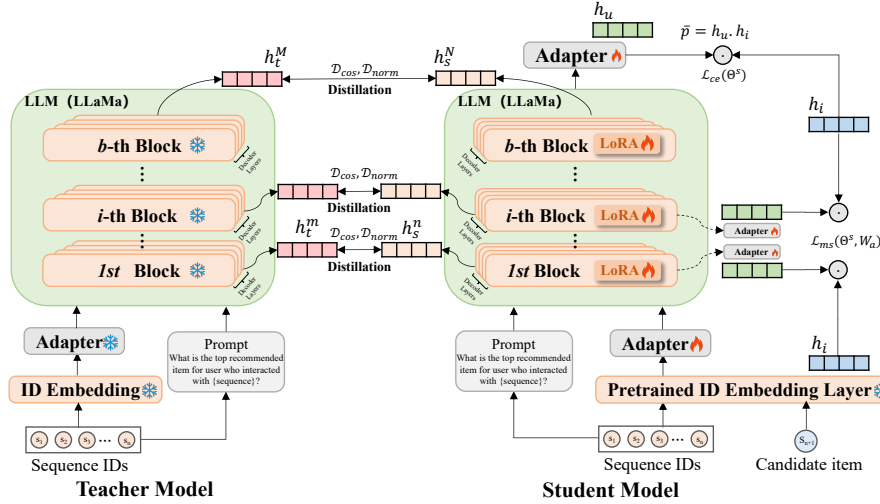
$h_u$

$\bar{p} = h_u . h_i$

Adapter

$\mathcal{L}_{ce}(\Theta^s)$

$h_t^M$

$\mathcal{D}_{cos}, \mathcal{D}_{norm}$

Distillation

$h_s^N$

LLM (LLaMa)

LLM (LLaMa)

$b$-th Block

Decoder Layers

$b$-th Block LoRA

$h_i$

$\mathcal{D}_{cos}, \mathcal{D}_{norm}$

Distillation

$i$-th Block

Decoder Layers

$i$-th Block LoRA

Adapter

$h_t^m$

$\mathcal{D}_{cos}, \mathcal{D}_{norm}$

$h_s^n$

Distillation

Adapter

$\mathcal{L}_{ms}(\Theta^s, W_a)$

$1st$ Block

Decoder Layers

$1st$ Block LoRA

Adapter

Prompt
What is the top recommended item for user who interacted with {sequence}?

Prompt
What is the top recommended item for user who interacted with {sequence}?

Adapter

$h_i$

ID Embedding

Pretrained ID Embedding Layer

$s_1$ $s_2$ $s_3$ ··· $s_n$

$s_1$ $s_2$ $s_3$ ··· $s_n$

$s_{n+1}$

Sequence IDs

Sequence IDs

Candidate item

Teacher Model

Student Model